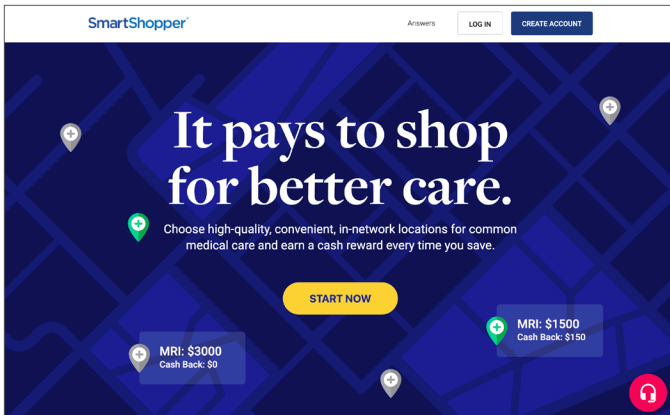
SmartShopper®

Answers

LOG IN

CREATE ACCOUNT

It pays to shop for better care.

Choose high-quality, convenient, in-network locations for common medical care and earn a cash reward every time you save.

START NOW

MRI: $3000
Cash Back: $0

MRI: $1500
Cash Back: $150